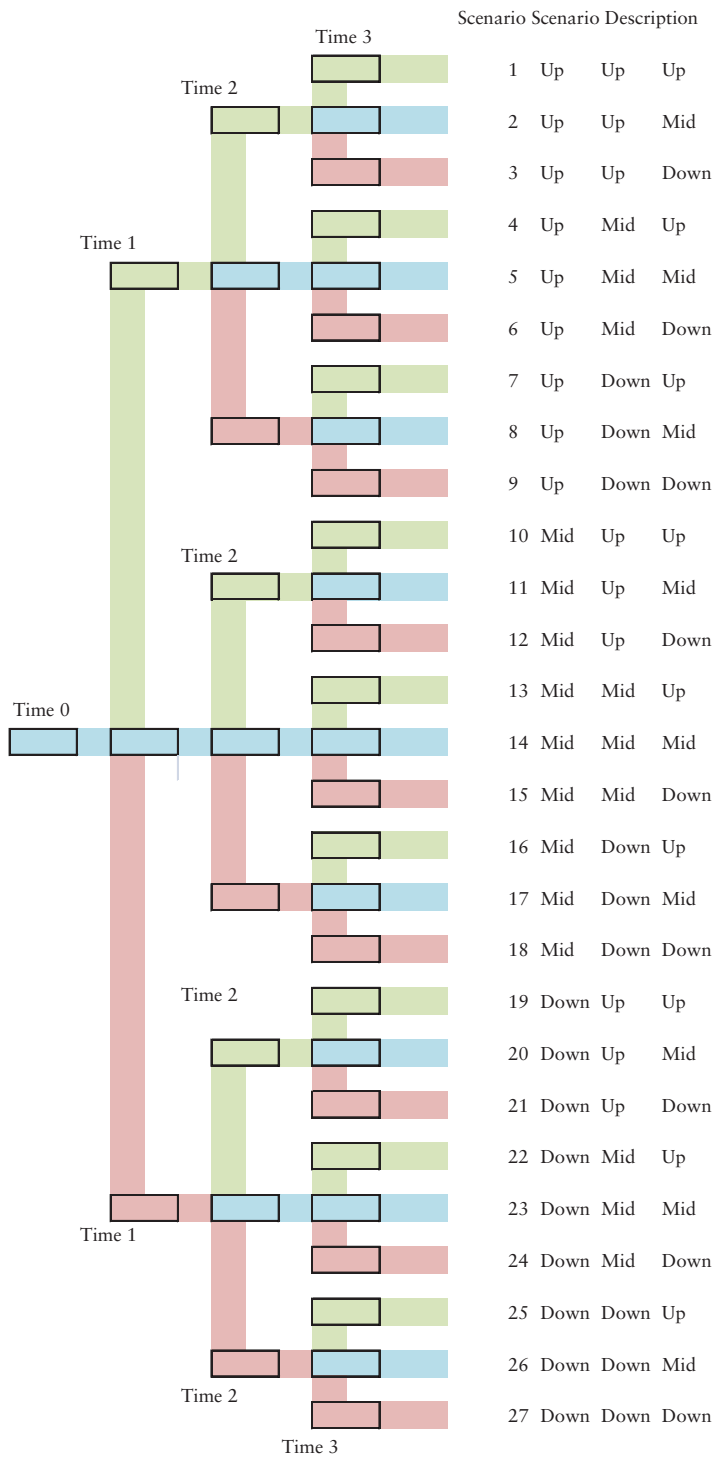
Time 3

Time 2

Time 1

Time 2

Time 0

Time 2

Time 1

Time 2

Time 3

| Scenario | Scenario Description | | |
|---|---|---|---|
| 1 | Up | Up | Up |
| 2 | Up | Up | Mid |
| 3 | Up | Up | Down |
| 4 | Up | Mid | Up |
| 5 | Up | Mid | Mid |
| 6 | Up | Mid | Down |
| 7 | Up | Down | Up |
| 8 | Up | Down | Mid |
| 9 | Up | Down | Down |
| 10 | Mid | Up | Up |
| 11 | Mid | Up | Mid |
| 12 | Mid | Up | Down |
| 13 | Mid | Mid | Up |
| 14 | Mid | Mid | Mid |
| 15 | Mid | Mid | Down |
| 16 | Mid | Down | Up |
| 17 | Mid | Down | Mid |
| 18 | Mid | Down | Down |
| 19 | Down | Up | Up |
| 20 | Down | Up | Mid |
| 21 | Down | Up | Down |
| 22 | Down | Mid | Up |
| 23 | Down | Mid | Mid |
| 24 | Down | Mid | Down |
| 25 | Down | Down | Up |
| 26 | Down | Down | Mid |
| 27 | Down | Down | Down |